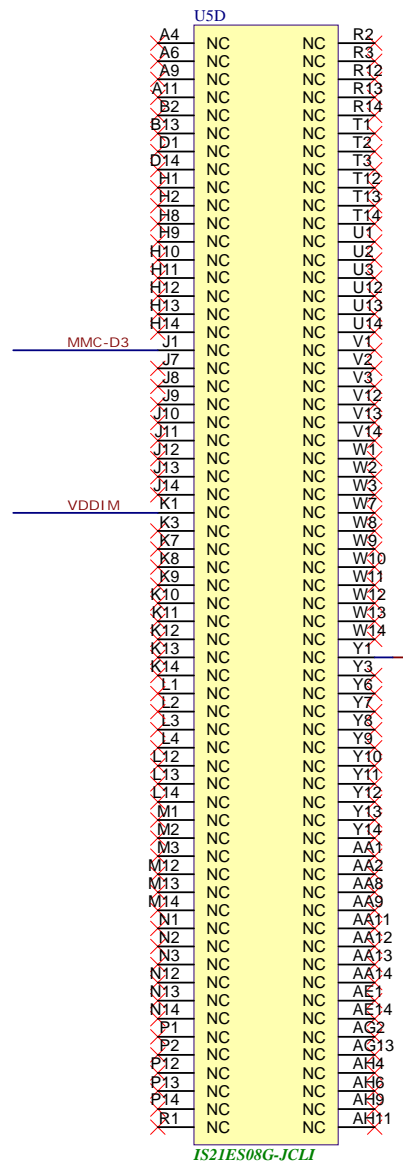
U5D

| | | | |
|---|---|---|---|
| A4 | NC | NC | R2 |
| A6 | NC | NC | R3 |
| A9 | NC | NC | R12 |
| A11 | NC | NC | R13 |
| B2 | NC | NC | R14 |
| B13 | NC | NC | T1 |
| D1 | NC | NC | T2 |
| D14 | NC | NC | T3 |
| H1 | NC | NC | T12 |
| H2 | NC | NC | T13 |
| H8 | NC | NC | T14 |
| H9 | NC | NC | U1 |
| H10 | NC | NC | U2 |
| H11 | NC | NC | U3 |
| H12 | NC | NC | U12 |
| H13 | NC | NC | U13 |
| H14 | NC | NC | U14 |
| J1 | NC | NC | V1 |
| J7 | NC | NC | V2 |
| J8 | NC | NC | V3 |
| J9 | NC | NC | V12 |
| J10 | NC | NC | V13 |
| J11 | NC | NC | V14 |
| J12 | NC | NC | W1 |
| J13 | NC | NC | W2 |
| J14 | NC | NC | W3 |
| K1 | NC | NC | W7 |
| K3 | NC | NC | W8 |
| K7 | NC | NC | W9 |
| K8 | NC | NC | W10 |
| K9 | NC | NC | W11 |
| K10 | NC | NC | W12 |
| K11 | NC | NC | W13 |
| K12 | NC | NC | W14 |
| K13 | NC | NC | Y1 |
| K14 | NC | NC | Y3 |
| L1 | NC | NC | Y6 |
| L2 | NC | NC | Y7 |
| L3 | NC | NC | Y8 |
| L4 | NC | NC | Y9 |
| L12 | NC | NC | Y10 |
| L13 | NC | NC | Y11 |
| L14 | NC | NC | Y12 |
| M1 | NC | NC | Y13 |
| M2 | NC | NC | Y14 |
| M3 | NC | NC | AA1 |
| M12 | NC | NC | AA2 |
| M13 | NC | NC | AA8 |
| M14 | NC | NC | AA9 |
| N1 | NC | NC | AA11 |
| N2 | NC | NC | AA12 |
| N3 | NC | NC | AA13 |
| N12 | NC | NC | AA14 |
| N13 | NC | NC | AE1 |
| N14 | NC | NC | AE14 |
| P1 | NC | NC | AG2 |
| P2 | NC | NC | AG13 |
| P12 | NC | NC | AH4 |
| P13 | NC | NC | AH6 |
| P14 | NC | NC | AH9 |
| R1 | NC | NC | AH11 |

MMC-D3
VDDIM

IS21ES08G-JCLI